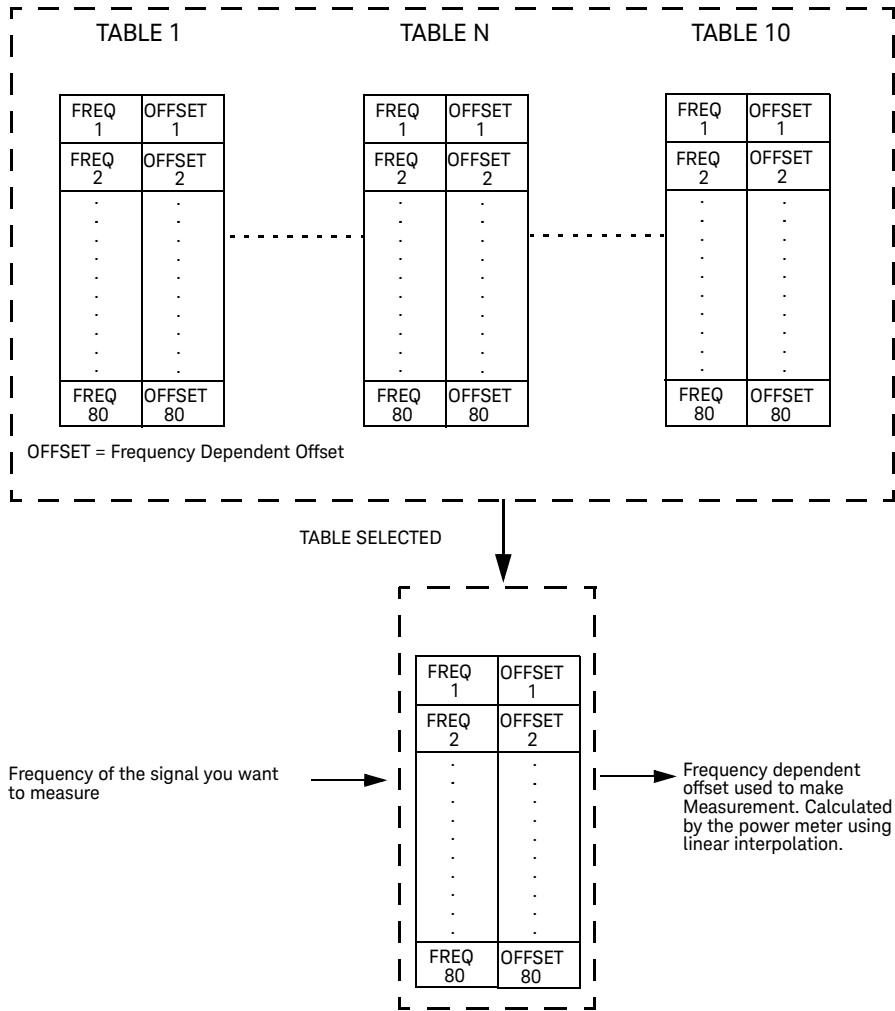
TABLE 1

| FREQ 1 | OFFSET 1 |
|---|---|
| FREQ 2 | OFFSET 2 |
| . | . |
| FREQ 80 | OFFSET 80 |

TABLE N

| FREQ 1 | OFFSET 1 |
|---|---|
| FREQ 2 | OFFSET 2 |
| . | . |
| FREQ 80 | OFFSET 80 |

TABLE 10

| FREQ 1 | OFFSET 1 |
|---|---|
| FREQ 2 | OFFSET 2 |
| . | . |
| FREQ 80 | OFFSET 80 |

OFFSET = Frequency Dependent Offset

TABLE SELECTED

Frequency of the signal you want to measure

| FREQ 1 | OFFSET 1 |
|---|---|
| FREQ 2 | OFFSET 2 |
| . | . |
| FREQ 80 | OFFSET 80 |

Frequency dependent offset used to make Measurement. Calculated by the power meter using linear interpolation.